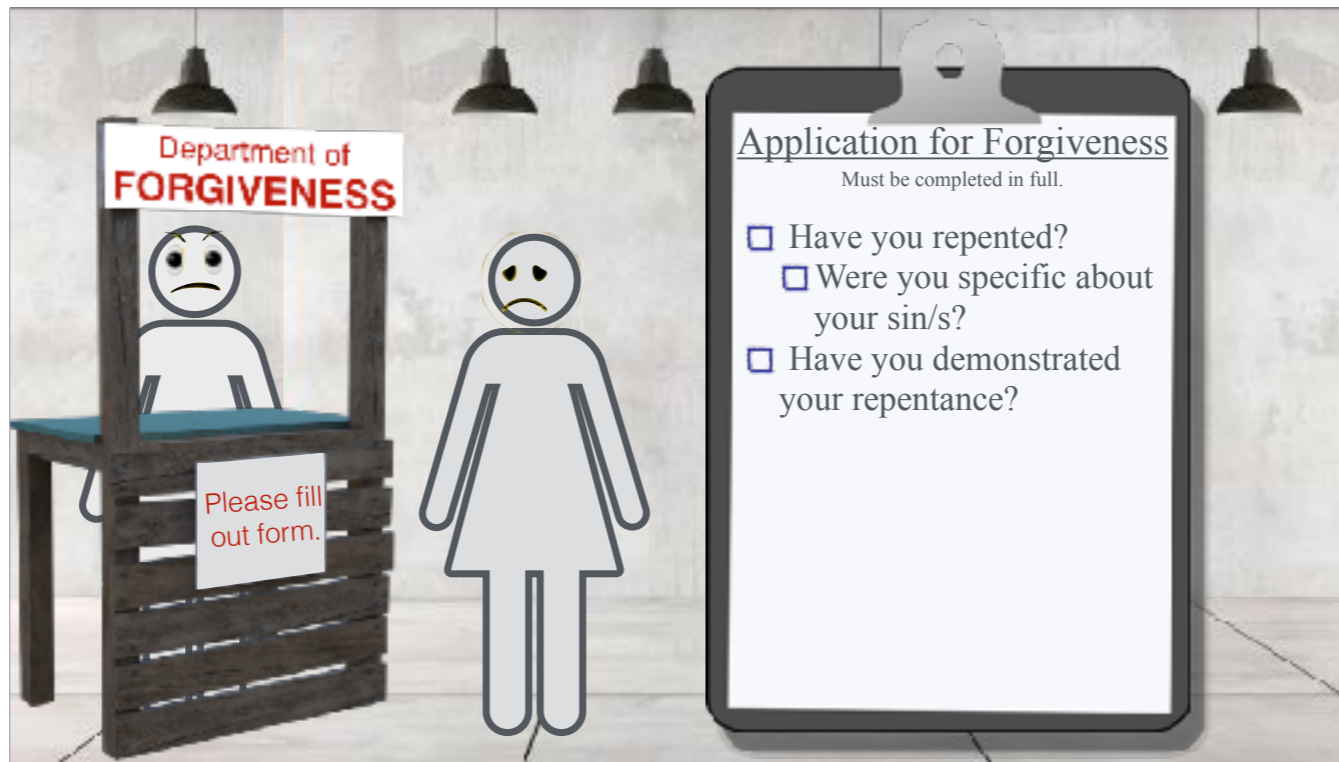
Department of
FORGIVENESS

Please fill out form.

Application for Forgiveness
Must be completed in full.

☐ Have you repented?
☐ Were you specific about your sin/s?
☐ Have you demonstrated your repentance?